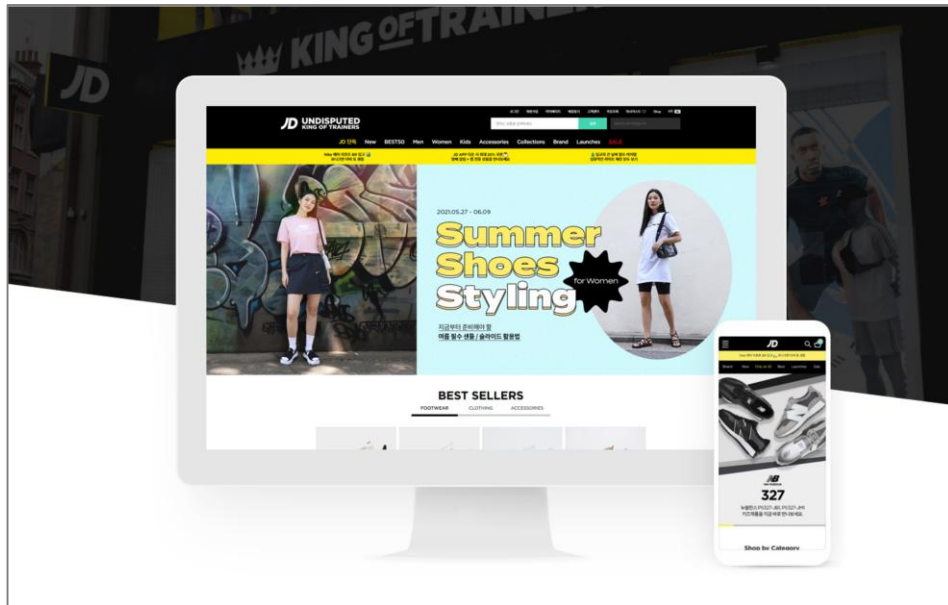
KING OF TRAINERS

JD

JD UNDISPUTED KING OF TRAINERS

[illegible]

JD 단독 New BESTSO Men Women Kids Accessories Collections Brand Launches SALE

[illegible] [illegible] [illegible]

2021.05.27 - 06.09

Summer Shoes Styling

for Women

지금부터 준비해야 할
여름 필수 샌들 / 슬라이드 활용법

BEST SELLERS

FOOTWEAR CLOTHING ACCESSORIES

JD

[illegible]

327

뉴발란스 PV327-JB1, PV327-JHR
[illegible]

Shop by Category